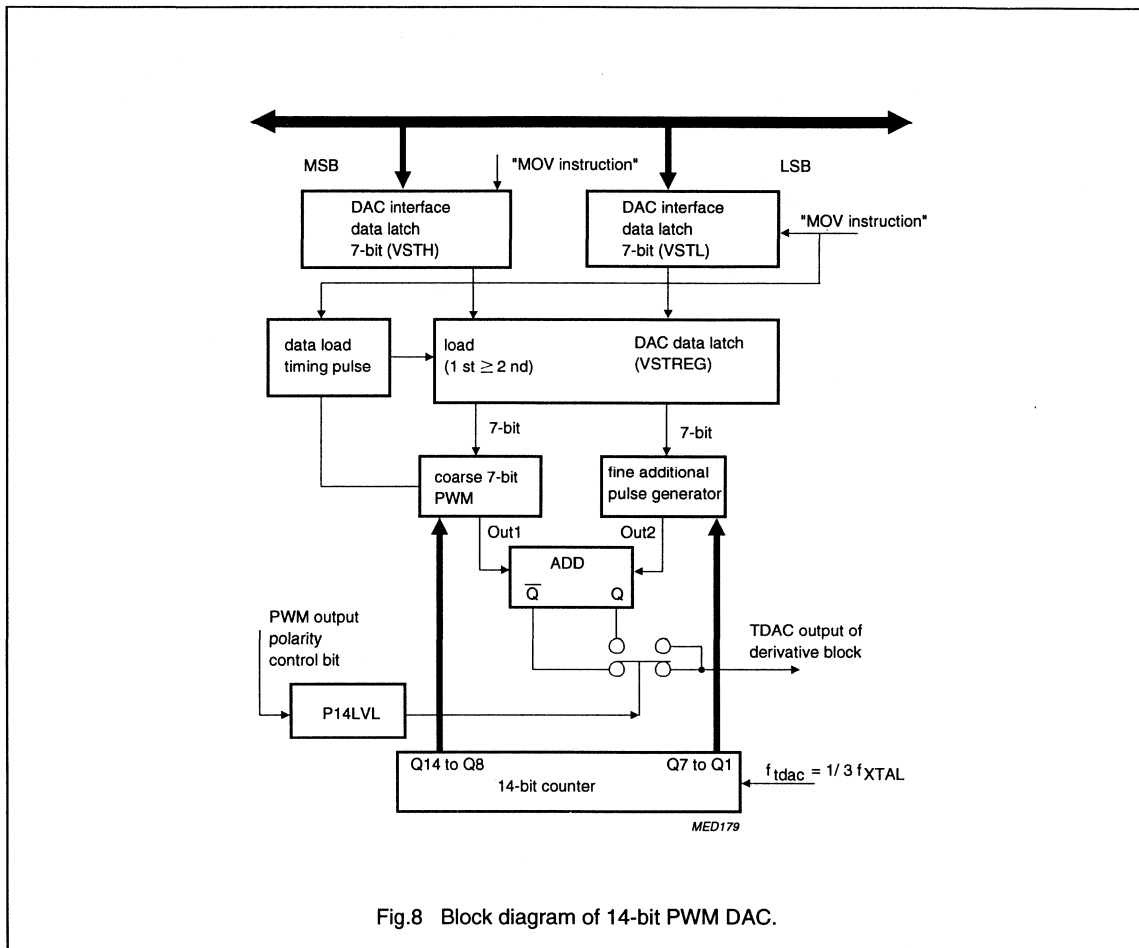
MSB

"MOV instruction"

LSB

DAC interface data latch 7-bit (VSTH)

DAC interface data latch 7-bit (VSTL)

"MOV instruction"

data load timing pulse

load (1 st $\geq$ 2 nd)

DAC data latch (VSTREG)

7-bit

7-bit

coarse 7-bit PWM

fine additional pulse generator

Out1

Out2

ADD

$\overline{Q}$

Q

PWM output polarity control bit

TDAC output of derivative block

P14LVL

Q14 to Q8

Q7 to Q1

14-bit counter

$f_{tdac} = 1/3 f_{XTAL}$

MED179

Fig.8 Block diagram of 14-bit PWM DAC.